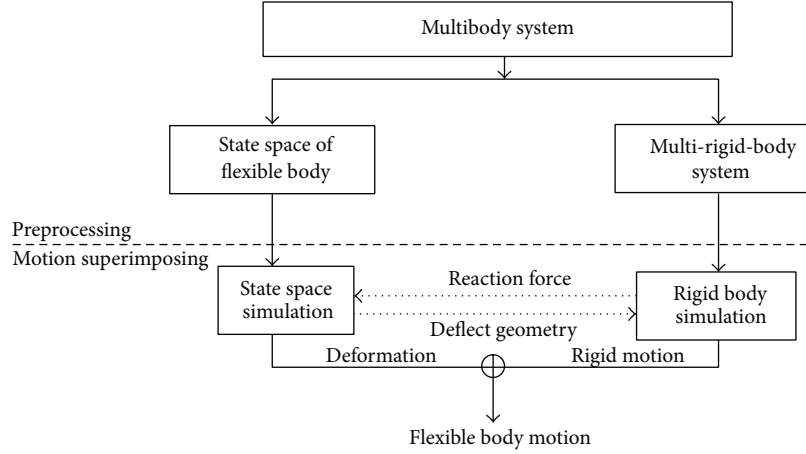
Multibody system

State space of flexible body

Multi-rigid-body system

Preprocessing

Motion superimposing

State space simulation

Reaction force

Deflect geometry

Rigid body simulation

Deformation

Rigid motion

Flexible body motion